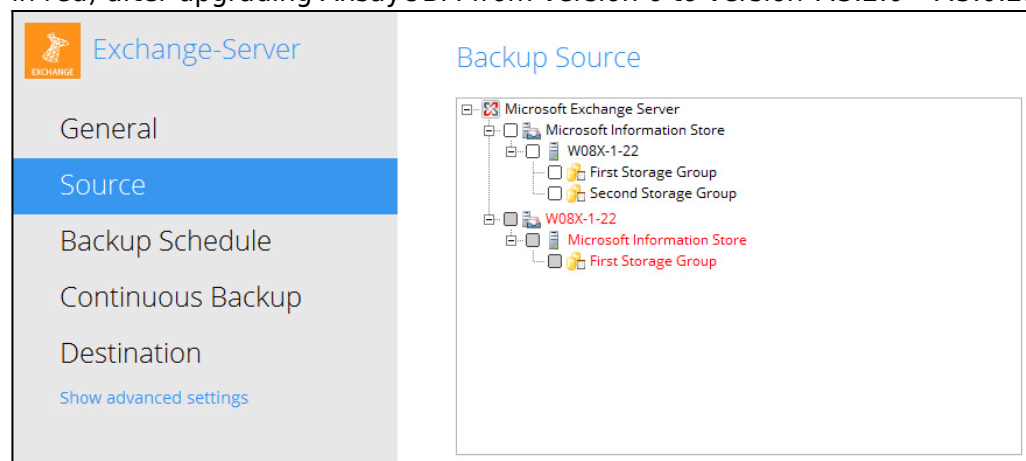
in red, after upgrading AhsayOBM from version 6 to version 7.3.2.0 – 7.3.0.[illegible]

EXCHANGE

Exchange-Server

General

Source

Backup Schedule

Continuous Backup

Destination

Show advanced settings

Backup Source

Microsoft Exchange Server
Microsoft Information Store
W08X-1-22
First Storage Group
Second Storage Group
W08X-1-22
Microsoft Information Store
First Storage Group